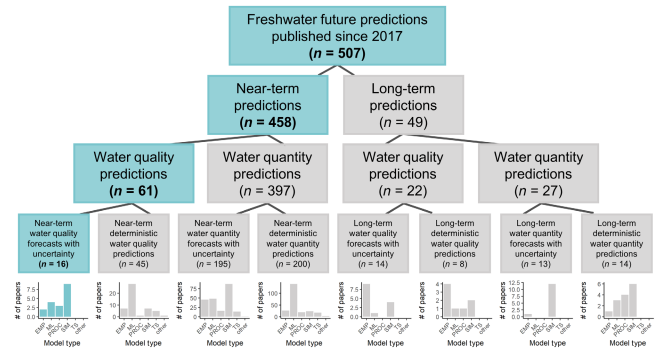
Freshwater future predictions published since 2017
(**n = 507**)

Near-term predictions
(**n = 458**)

Long-term predictions
(n = 49)

Water quality predictions
(**n = 61**)

Water quantity predictions
(n = 397)

Water quality predictions
(n = 22)

Water quantity predictions
(n = 27)

Near-term water quality forecasts with uncertainty
(**n = 16**)

Near-term deterministic water quality predictions
(n = 45)

Near-term water quantity forecasts with uncertainty
(n = 195)

Near-term deterministic water quantity predictions
(n = 200)

Long-term water quality forecasts with uncertainty
(n = 14)

Long-term deterministic water quality predictions
(n = 8)

Long-term water quantity forecasts with uncertainty
(n = 13)

Long-term deterministic water quantity predictions
(n = 14)

# of papers
EMP ML PROC SIM TS other
Model type

# of papers
EMP ML PROC SIM TS other
Model type

# of papers
75 50 25 0
EMP ML PROC SIM TS other
Model type

# of papers
100 50 0
EMP ML PROC SIM TS other
Model type

# of papers
EMP ML PROC SIM TS other
Model type

# of papers
4 3 2 1 0
EMP ML PROC SIM TS other
Model type

# of papers
12.5 10.0 7.5 5.0 2.5 0.0
EMP ML PROC SIM TS other
Model type

# of papers
6 4 2 0
EMP ML PROC SIM TS other
Model type